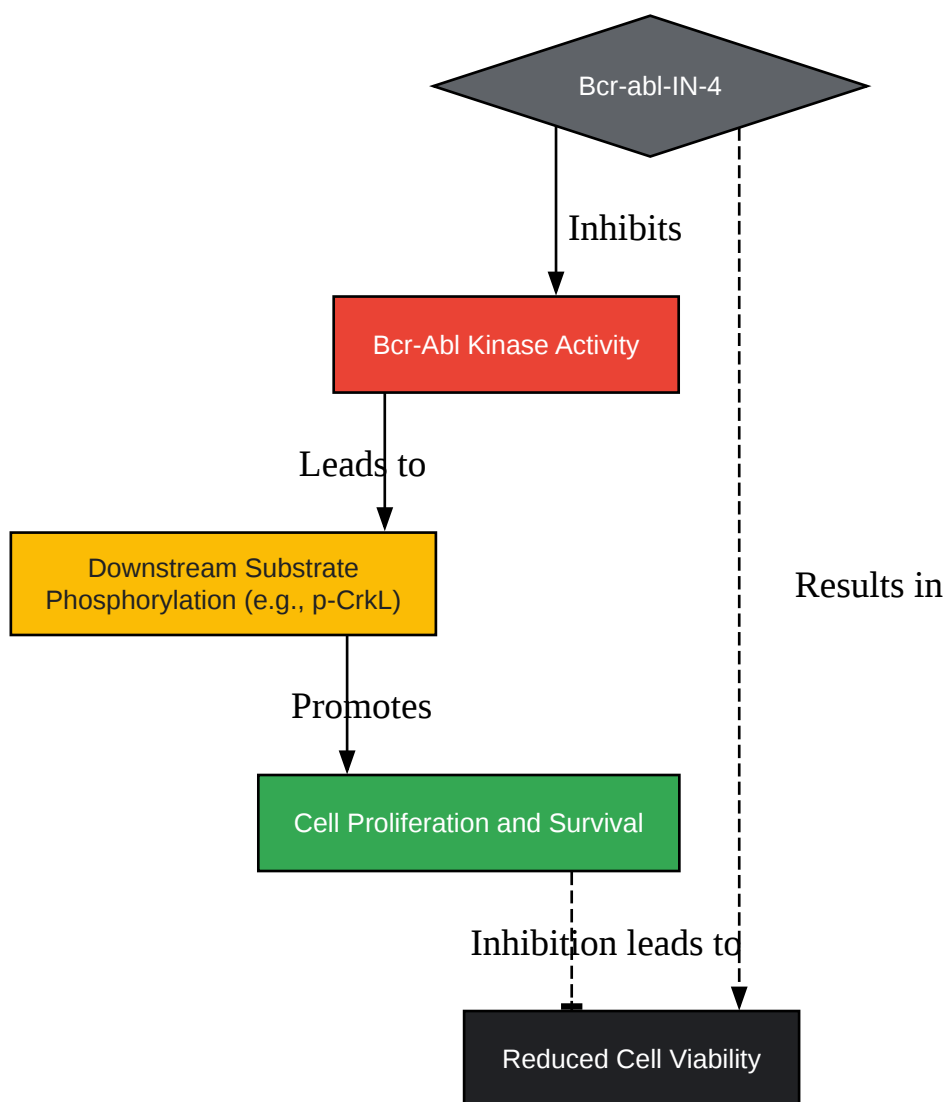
Bcr-abl-IN-4

Inhibits

Bcr-Abl Kinase Activity

Leads to

Downstream Substrate Phosphorylation (e.g., p-CrkL)

Promotes

Cell Proliferation and Survival

Results in

Inhibition leads to

Reduced Cell Viability